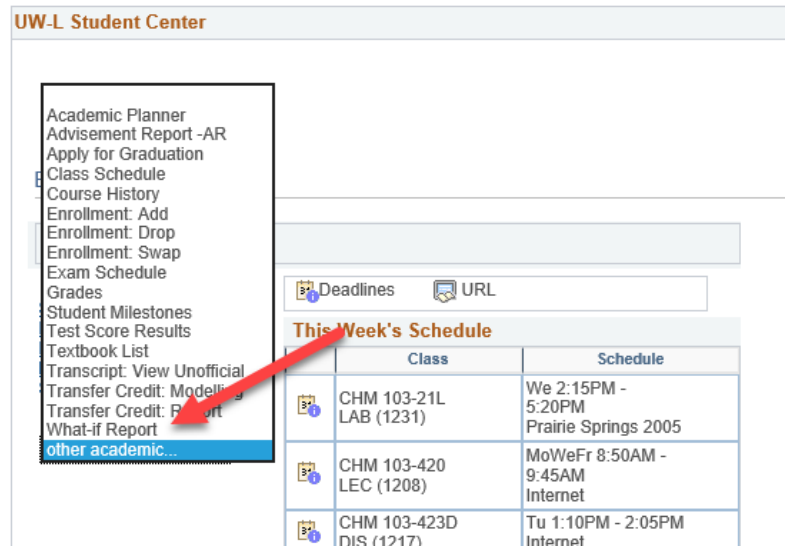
UW-L Student Center

Academic Planner
Advisement Report -AR
Apply for Graduation
Class Schedule
Course History
Enrollment: Add
Enrollment: Drop
Enrollment: Swap
Exam Schedule
Grades
Student Milestones
Test Score Results
Textbook List
Transcript: View Unofficial
Transfer Credit: Modelling
Transfer Credit: Report
What-if Report
other academic...

Deadlines URL

This Week's Schedule

| | Class | Schedule |
|---|---|---|
| | CHM 103-21L LAB (1231) | We 2:15PM - 5:20PM Prairie Springs 2005 |
| | CHM 103-420 LEC (1208) | MoWeFr 8:50AM - 9:45AM Internet |
| | CHM 103-423D DIS (1217) | Tu 1:10PM - 2:05PM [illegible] |